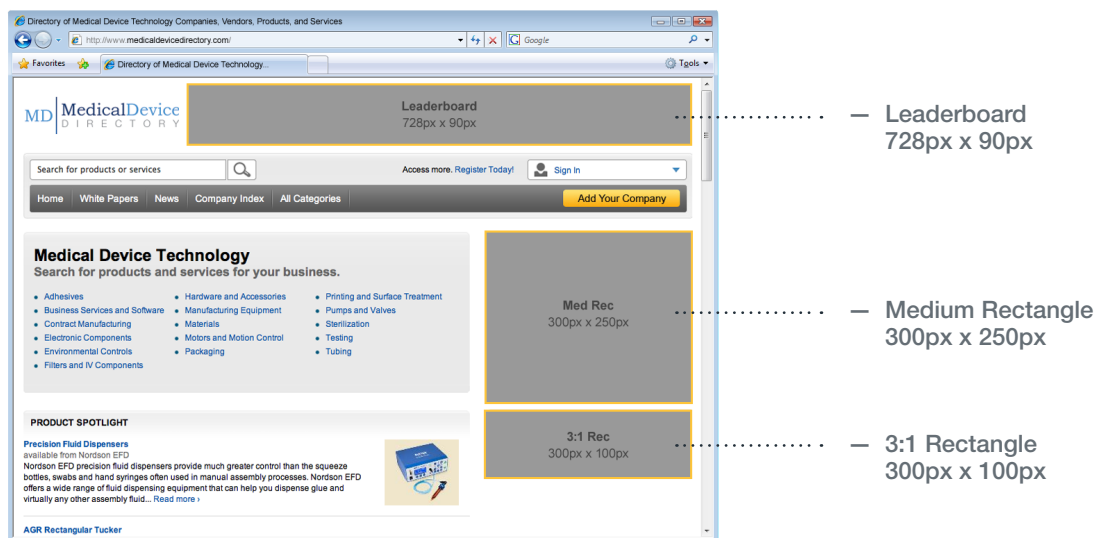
Directory of Medical Device Technology Companies, Vendors, Products, and Services

http://www.medicaldevicedirectory.com/

Google

Favorites

Directory of Medical Device Technology...

Tools

MD MedicalDevice DIRECTORY

Leaderboard
728px x 90px

— Leaderboard
728px x 90px

Search for products or services

Access more. Register Today!

Sign In

Home | White Papers | News | Company Index | All Categories

Add Your Company

Medical Device Technology
Search for products and services for your business.

Adhesives
Business Services and Software
Contract Manufacturing
Electronic Components
Environmental Controls
Filters and IV Components

Hardware and Accessories
Manufacturing Equipment
Materials
Motors and Motion Control
Packaging

Printing and Surface Treatment
Pumps and Valves
Sterilization
Testing
Tubing

Med Rec
300px x 250px

— Medium Rectangle
300px x 250px

PRODUCT SPOTLIGHT

Precision Fluid Dispensers
available from Nordson EFD
Nordson EFD precision fluid dispensers provide much greater control than the squeeze bottles, swabs and hand syringes often used in manual assembly processes. Nordson EFD offers a wide range of fluid dispensing equipment that can help you dispense glue and virtually any other assembly fluid... Read more ›

3:1 Rec
300px x 100px

— 3:1 Rectangle
300px x 100px

AGR Rectangular Tucker